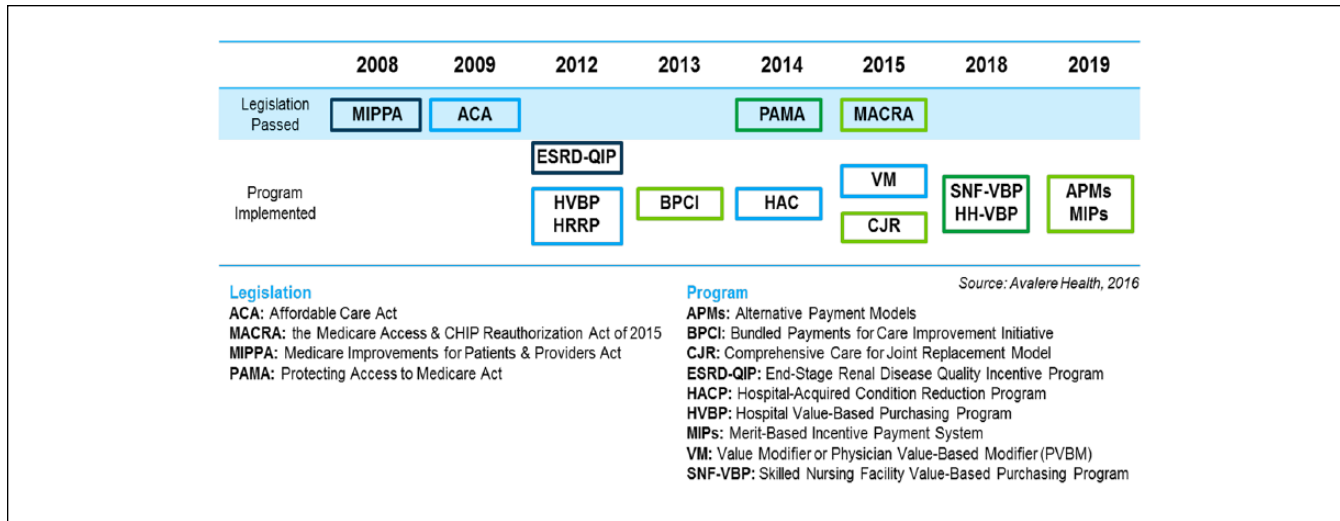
| | 2008 | 2009 | 2012 | 2013 | 2014 | 2015 | 2018 | 2019 |
|---|---|---|---|---|---|---|---|---|
| Legislation Passed | MIPPA | ACA | | | PAMA | MACRA | | |
| Program Implemented | | | ESRD-QIP HVBP HRRP | BPCI | HAC | VM CJR | SNF-VBP HH-VBP | APMs MIPs |

Source: Avalere Health, 2016

Legislation
ACA: Affordable Care Act
MACRA: the Medicare Access & CHIP Reauthorization Act of 2015
MIPPA: Medicare Improvements for Patients & Providers Act
PAMA: Protecting Access to Medicare Act

Program
APMs: Alternative Payment Models
BPCI: Bundled Payments for Care Improvement Initiative
CJR: Comprehensive Care for Joint Replacement Model
ESRD-QIP: End-Stage Renal Disease Quality Incentive Program
HACP: Hospital-Acquired Condition Reduction Program
HVBP: Hospital Value-Based Purchasing Program
MIPs: Merit-Based Incentive Payment System
VM: Value Modifier or Physician Value-Based Modifier (PVBM)
SNF-VBP: Skilled Nursing Facility Value-Based Purchasing Program